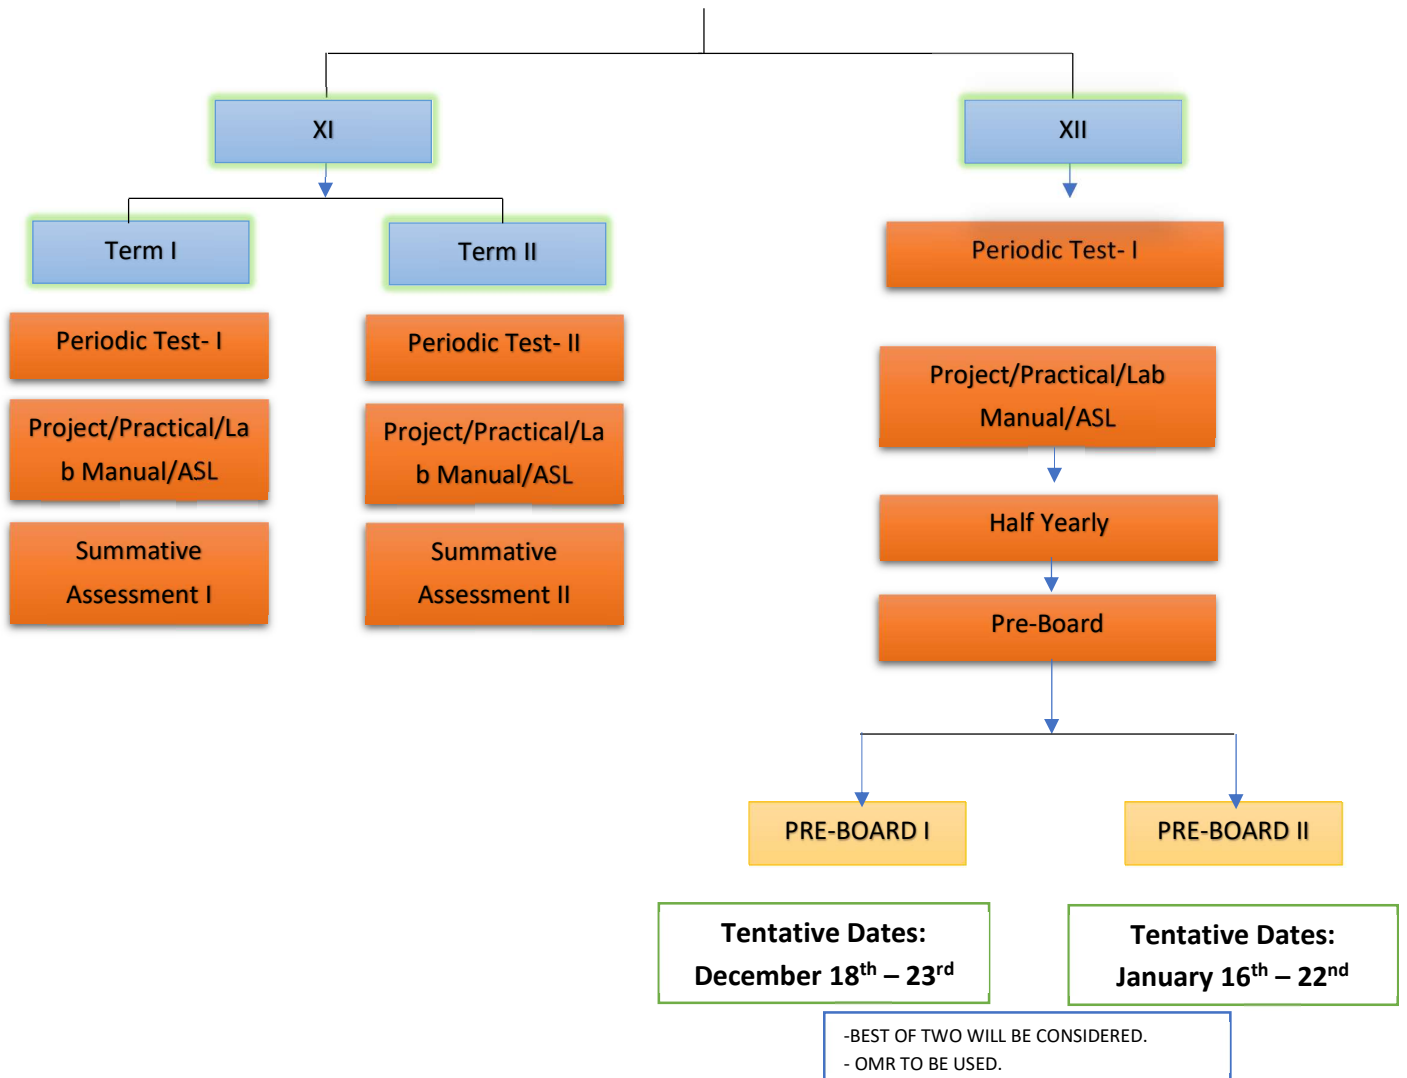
XI

XII

Term I

Term II

Periodic Test- I

Project/Practical/Lab Manual/ASL

Summative Assessment I

Periodic Test- II

Project/Practical/Lab Manual/ASL

Summative Assessment II

Periodic Test- I

Project/Practical/Lab Manual/ASL

Half Yearly

Pre-Board

PRE-BOARD I

PRE-BOARD II

Tentative Dates: December $18^{th}$ – $23^{rd}$

Tentative Dates: January $16^{th}$ – $22^{nd}$

-BEST OF TWO WILL BE CONSIDERED.
- OMR TO BE USED.